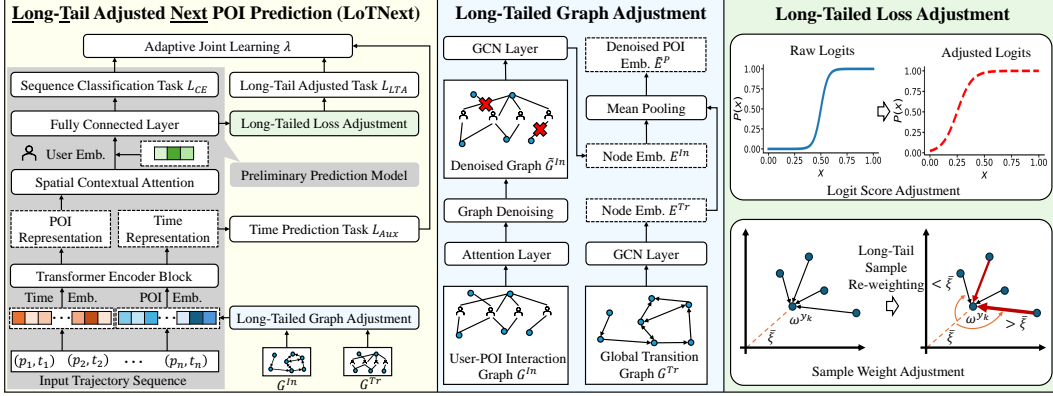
Long-Tail Adjusted Next POI Prediction (LoTNext)

Adaptive Joint Learning $\lambda$

Sequence Classification Task $L_{CE}$

Long-Tail Adjusted Task $L_{LTA}$

Fully Connected Layer

Long-Tailed Loss Adjustment

User Emb.

Preliminary Prediction Model

Spatial Contextual Attention

POI Representation

Time Representation

Time Prediction Task $L_{Aux}$

Transformer Encoder Block

Time Emb.

POI Emb.

Long-Tailed Graph Adjustment

$(p_1, t_1)$ $(p_2, t_2)$ $\cdots$ $(p_n, t_n)$

Input Trajectory Sequence

$G^{In}$

$G^{Tr}$

Long-Tailed Graph Adjustment

GCN Layer

Denoised POI Emb. $\tilde{E}^P$

Mean Pooling

Denoised Graph $\tilde{G}^{In}$

Node Emb. $E^{In}$

Graph Denoising

Node Emb. $E^{Tr}$

Attention Layer

GCN Layer

User-POI Interaction Graph $G^{In}$

Global Transition Graph $G^{Tr}$

Long-Tailed Loss Adjustment

Raw Logits

Adjusted Logits

$P(x)$

1.00
0.75
0.50
0.25
0.00

0.00 0.25 0.50 0.75 1.00

$x$

$P(x)$

1.00
0.75
0.50
0.25
0.00

0.00 0.25 0.50 0.75 1.00

$x$

Logit Score Adjustment

Long-Tail Sample Re-weighting

$\omega^{y_k}$

$\bar{\xi}$

$< \bar{\xi}$

$\omega^{y_k}$

$> \bar{\xi}$

$\bar{\xi}$

Sample Weight Adjustment